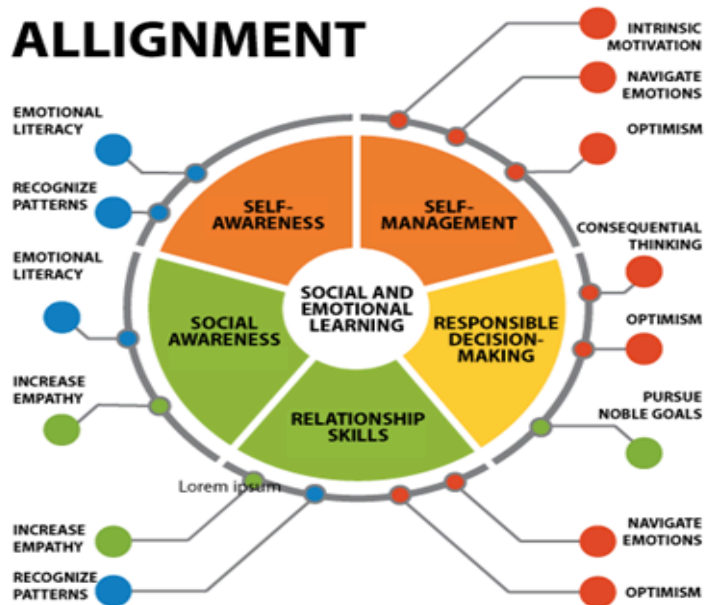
ALLIGNMENT

EMOTIONAL LITERACY

RECOGNIZE PATTERNS

EMOTIONAL LITERACY

INCREASE EMPATHY

INTRINSIC MOTIVATION

NAVIGATE EMOTIONS

OPTIMISM

CONSEQUENTIAL THINKING

OPTIMISM

PURSUE NOBLE GOALS

SELF-AWARENESS

SELF-MANAGEMENT

SOCIAL AND EMOTIONAL LEARNING

SOCIAL AWARENESS

RESPONSIBLE DECISION-MAKING

RELATIONSHIP SKILLS

Lorem ipsum

INCREASE EMPATHY

RECOGNIZE PATTERNS

NAVIGATE EMOTIONS

OPTIMISM